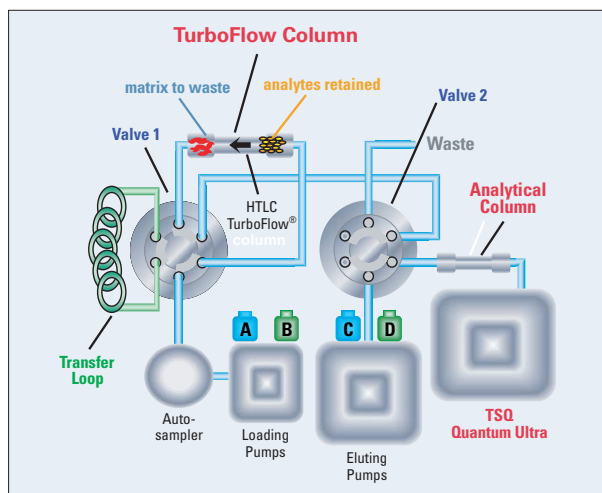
TurboFlow Column

matrix to waste

analytes retained

Valve 1

Valve 2

Waste

HTLC TurboFlow® column

Analytical Column

Transfer Loop

A B

C D

Auto-sampler

Loading Pumps

Eluting Pumps

TSQ Quantum Ultra